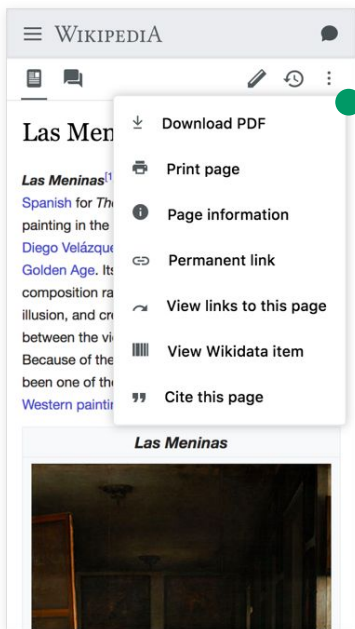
WIKIPEDIA

Las Men

Las Meninas[1
Spanish for Th
painting in the
Diego Velázque
Golden Age. Its
composition ra
illusion, and cr
between the vi
Because of the
been one of th
Western painti

Download PDF
Print page
Page information
Permanent link
View links to this page
View Wikidata item
Cite this page

Las Meninas